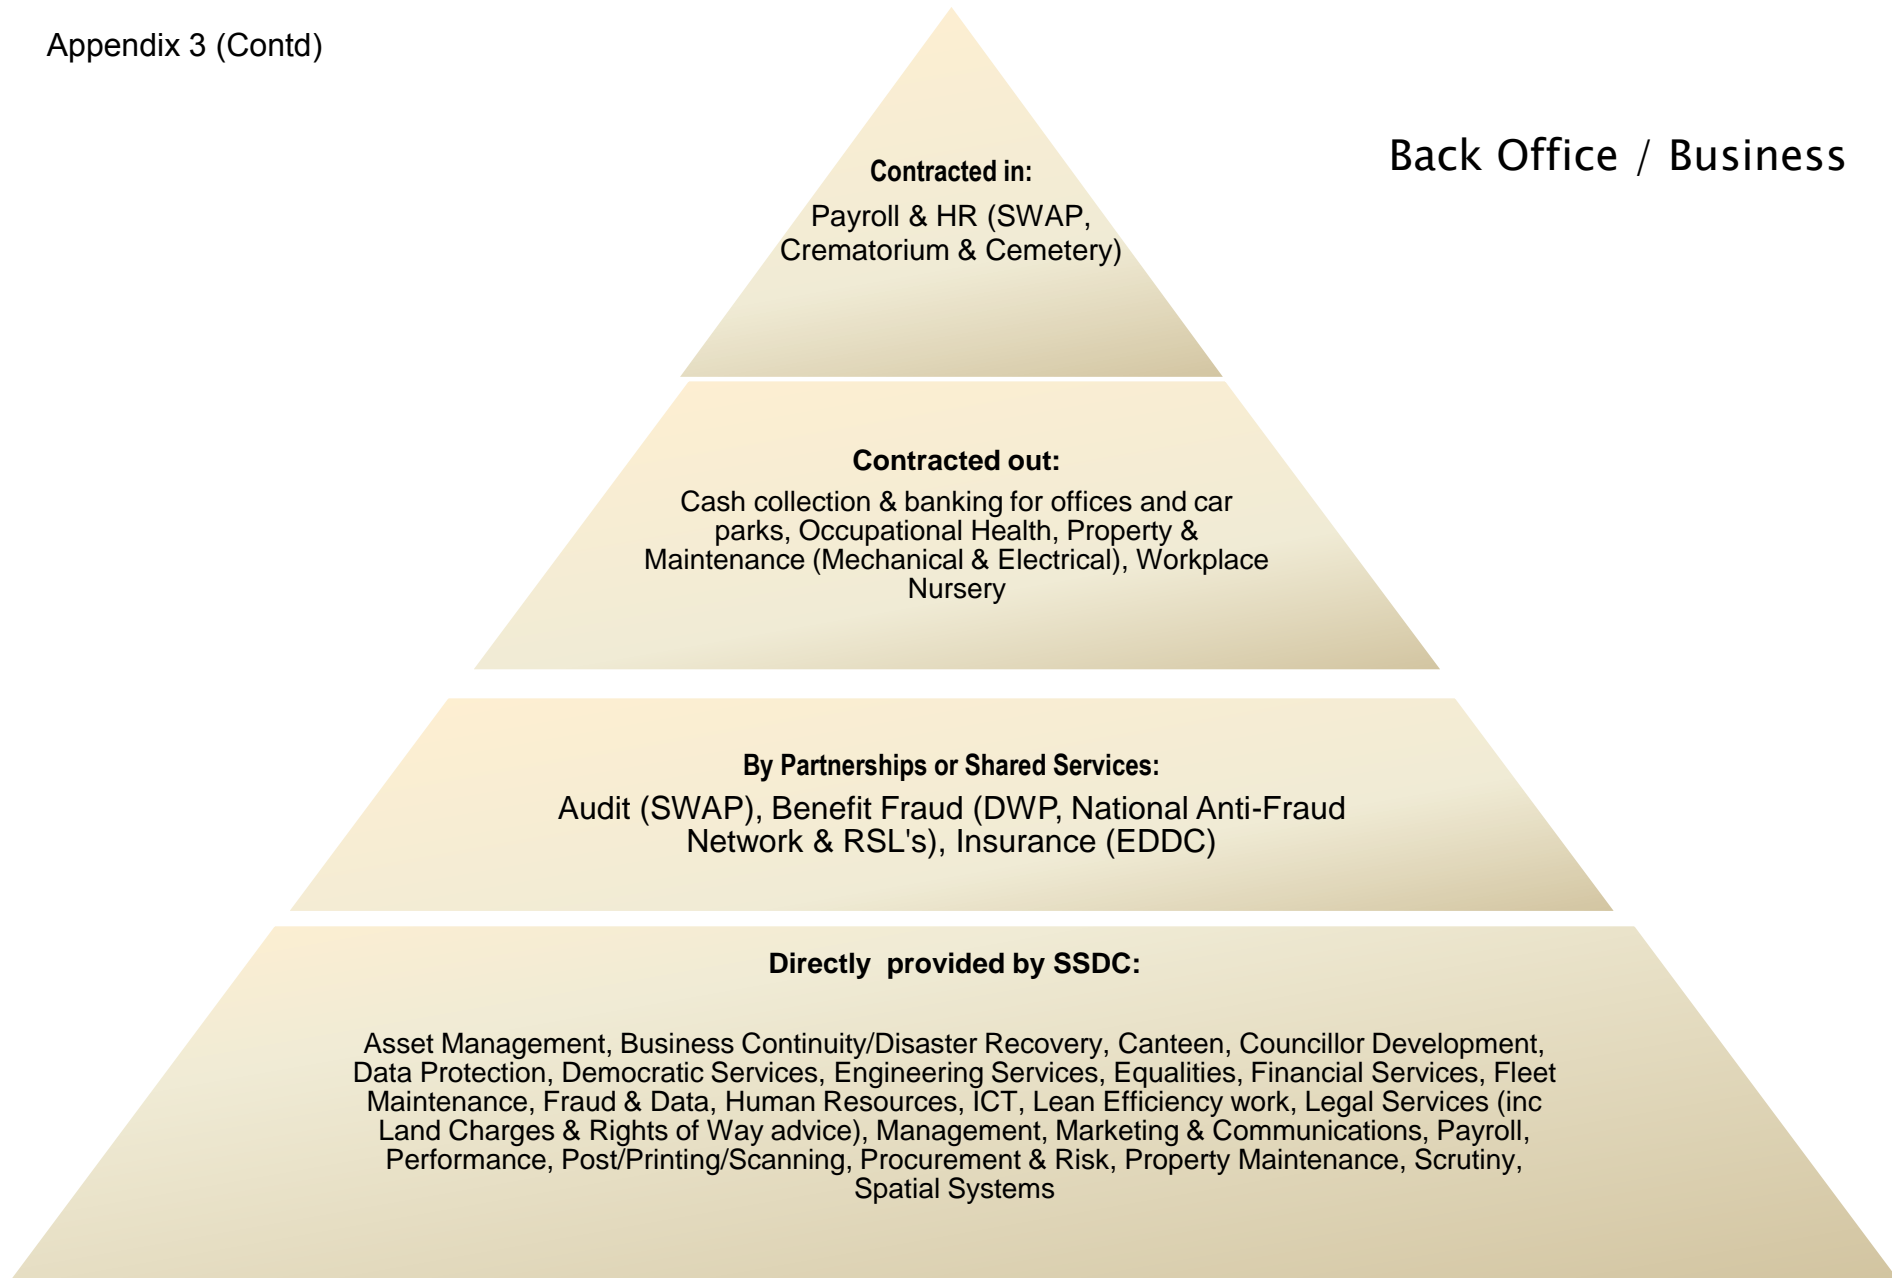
Appendix 3 (Contd)

Back Office / Business

**Contracted in:**

Payroll & HR (SWAP, Crematorium & Cemetery)

**Contracted out:**

Cash collection & banking for offices and car parks, Occupational Health, Property & Maintenance (Mechanical & Electrical), Workplace Nursery

**By Partnerships or Shared Services:**

Audit (SWAP), Benefit Fraud (DWP, National Anti-Fraud Network & RSL's), Insurance (EDDC)

**Directly provided by SSDC:**

Asset Management, Business Continuity/Disaster Recovery, Canteen, Councillor Development, Data Protection, Democratic Services, Engineering Services, Equalities, Financial Services, Fleet Maintenance, Fraud & Data, Human Resources, ICT, Lean Efficiency work, Legal Services (inc Land Charges & Rights of Way advice), Management, Marketing & Communications, Payroll, Performance, Post/Printing/Scanning, Procurement & Risk, Property Maintenance, Scrutiny, Spatial Systems